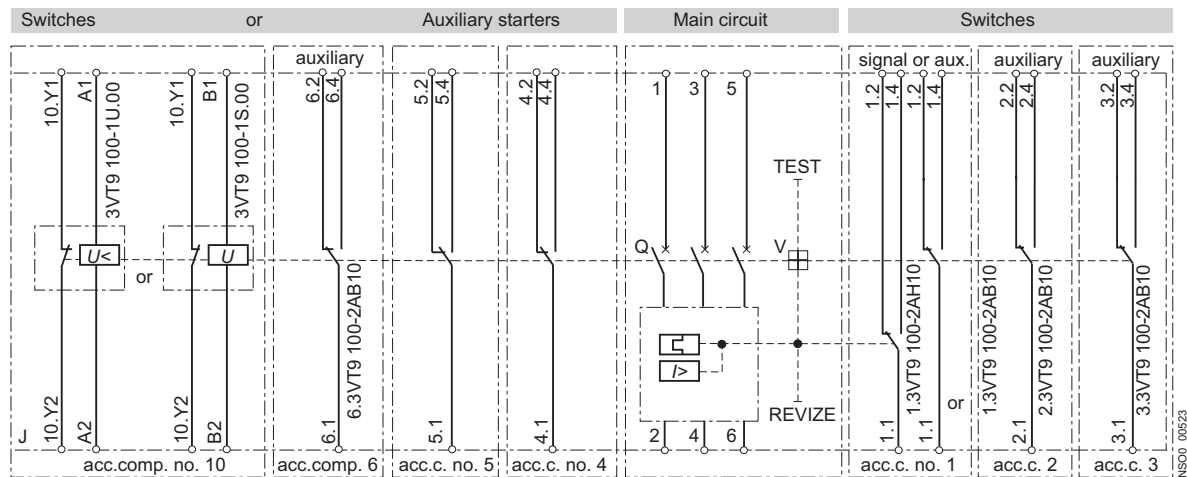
Switches or Auxiliary starters | Main circuit | Switches

auxiliary | signal or aux. | auxiliary | auxiliary

10.Y1 A1 3VT9 100-1U.00 $U<$ or 10.Y2 A2

10.Y1 B1 3VT9 100-1S.00 $U$ 10.Y2 B2

J

acc.comp. no. 10

6.2 6.4 6.3VT9 100-2AB10 6.1

acc.comp. 6

5.2 5.4 5.1

acc.c. no. 5

4.2 4.4 4.1

acc.c. no. 4

1 3 5 Q TEST V $I>$ REVIZE 2 4 6

1.2 1.4 1.2 1.4 1.3VT9 100-2AH10 or 1.1 1.1

acc.c. no. 1

2.2 2.4 1.3VT9 100-2AB10 2.3VT9 100-2AB10 2.1

acc.c. 2

3.2 3.4 3.3VT9 100-2AB10 3.1

acc.c. 3

NSO0 00523